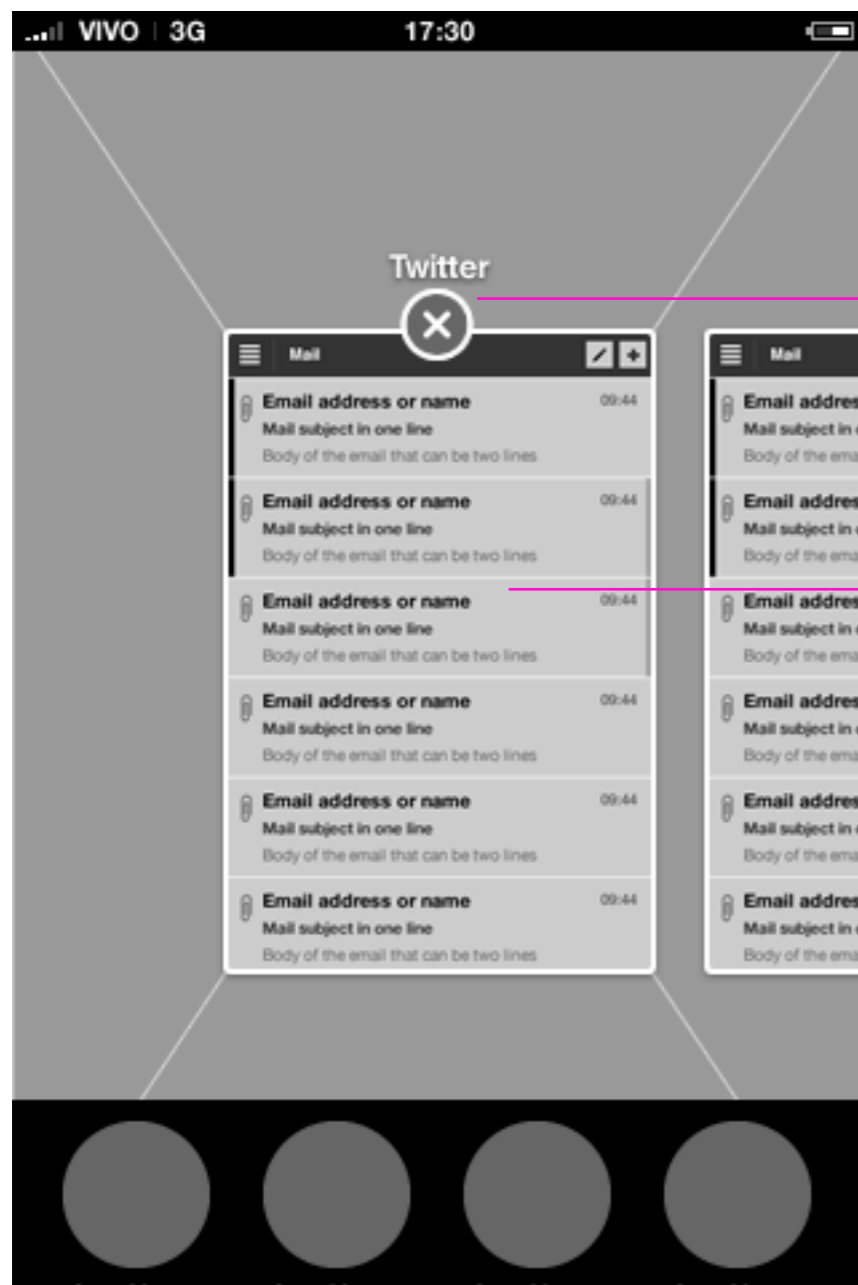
VIVO | 3G 17:30

Twitter

Mail

Email address or name 09:44
Mail subject in one line
Body of the email that can be two lines

Email address or name 09:44
Mail subject in one line
Body of the email that can be two lines

Email address or name 09:44
Mail subject in one line
Body of the email that can be two lines

Email address or name 09:44
Mail subject in one line
Body of the email that can be two lines

Email address or name 09:44
Mail subject in one line
Body of the email that can be two lines

Email address or name 09:44
Mail subject in one line
Body of the email that can be two lines

Mail

Email addres
Mail subject in
Body of the ema

Email addres
Mail subject in
Body of the ema

Email addres
Mail subject in
Body of the ema

Email addres
Mail subject in
Body of the ema

Email addres
Mail subject in
Body of the ema

Email addres
Mail subject in
Body of the ema